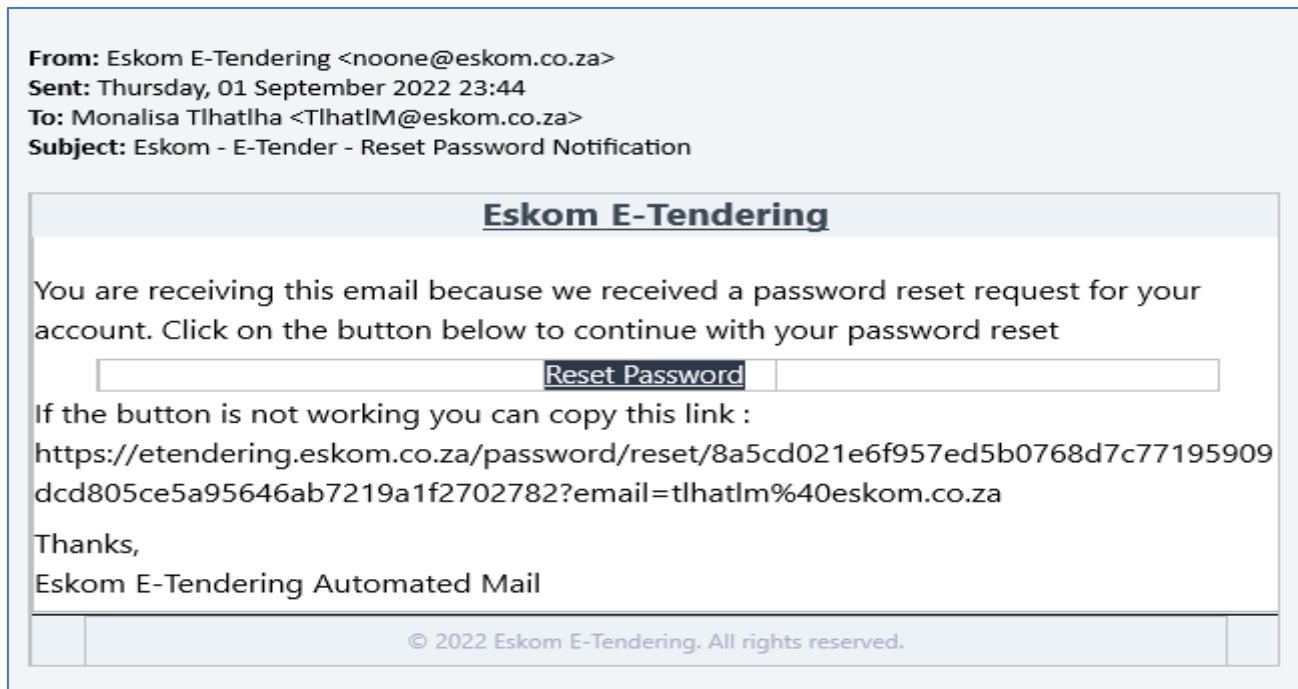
**From:** Eskom E-Tendering <noone@eskom.co.za>
**Sent:** Thursday, 01 September 2022 23:44
**To:** Monalisa Tlhatlha <TlhatlM@eskom.co.za>
**Subject:** Eskom - E-Tender - Reset Password Notification

Eskom E-Tendering

You are receiving this email because we received a password reset request for your account. Click on the button below to continue with your password reset

Reset Password

If the button is not working you can copy this link : https://etendering.eskom.co.za/password/reset/8a5cd021e6f957ed5b0768d7c77195909dcd805ce5a95646ab7219a1f2702782?email=tlhatlm%40eskom.co.za

Thanks,
Eskom E-Tendering Automated Mail

© 2022 Eskom E-Tendering. All rights reserved.